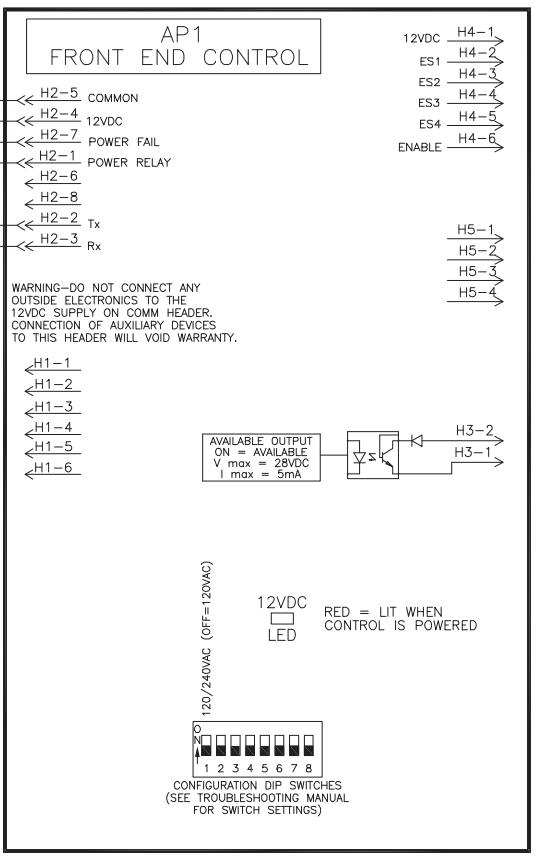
AP1
FRONT END CONTROL

H2-5 COMMON
H2-4 12VDC
H2-7 POWER FAIL
H2-1 POWER RELAY
H2-6
H2-8
H2-2 Tx
H2-3 Rx

12VDC H4-1
ES1 H4-2
ES2 H4-3
ES3 H4-4
ES4 H4-5
ENABLE H4-6

H5-1
H5-2
H5-3
H5-4

WARNING-DO NOT CONNECT ANY OUTSIDE ELECTRONICS TO THE 12VDC SUPPLY ON COMM HEADER. CONNECTION OF AUXILIARY DEVICES TO THIS HEADER WILL VOID WARRANTY.

H1-1
H1-2
H1-3
H1-4
H1-5
H1-6

AVAILABLE OUTPUT
ON = AVAILABLE
V max = 28VDC
I max = 5mA

H3-2
H3-1

120/240VAC (OFF=120VAC)

12VDC
LED

RED = LIT WHEN CONTROL IS POWERED

ON
1 2 3 4 5 6 7 8
CONFIGURATION DIP SWITCHES
(SEE TROUBLESHOOTING MANUAL FOR SWITCH SETTINGS)